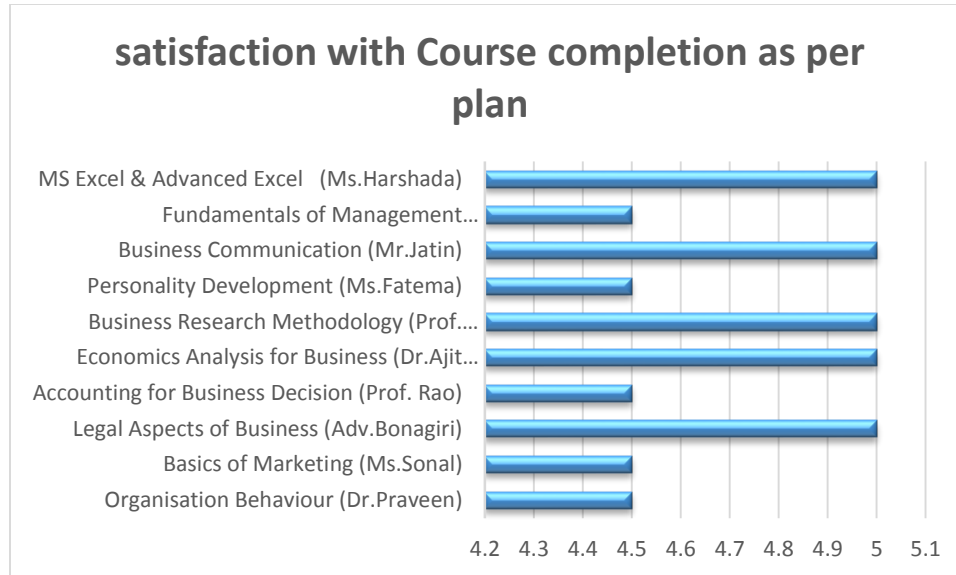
satisfaction with Course completion as per plan

MS Excel & Advanced Excel (Ms.Harshada)
Fundamentals of Management…
Business Communication (Mr.Jatin)
Personality Development (Ms.Fatema)
Business Research Methodology (Prof.…
Economics Analysis for Business (Dr.Ajit…
Accounting for Business Decision (Prof. Rao)
Legal Aspects of Business (Adv.Bonagiri)
Basics of Marketing (Ms.Sonal)
Organisation Behaviour (Dr.Praveen)

4.2 4.3 4.4 4.5 4.6 4.7 4.8 4.9 5 5.1